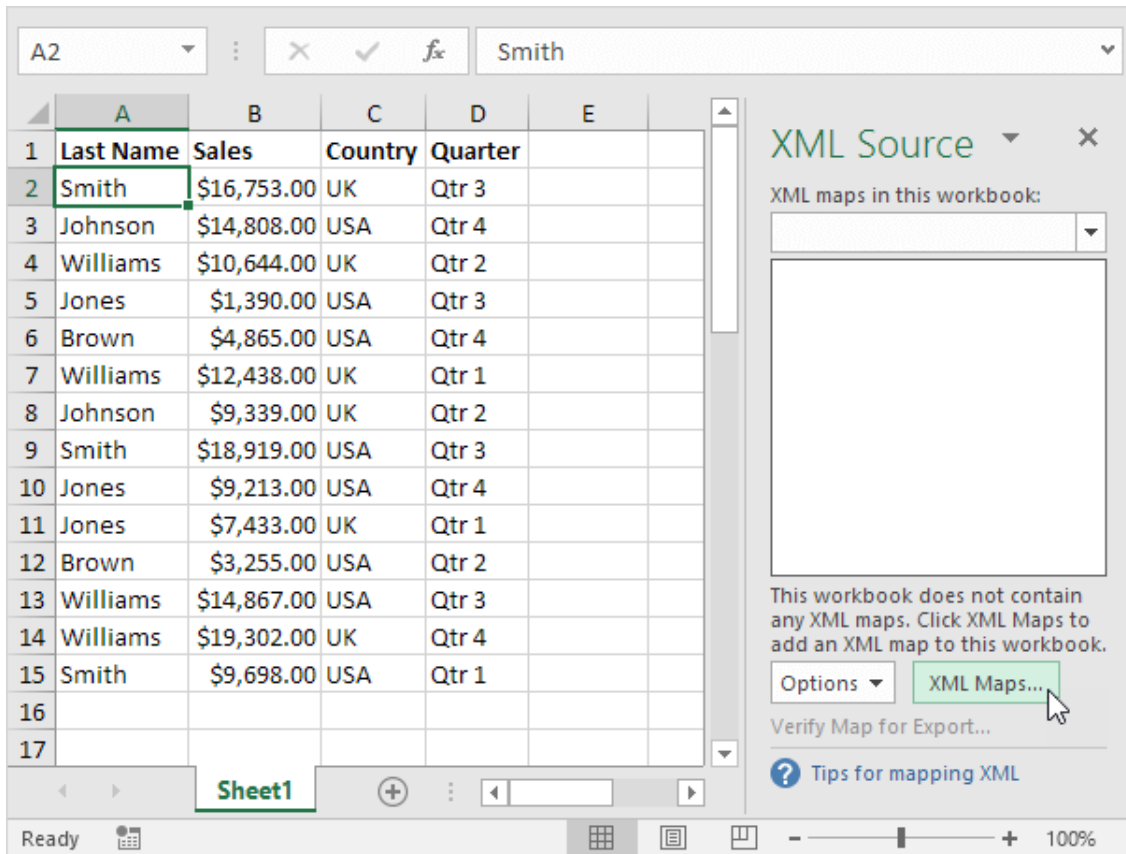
A2 | $f_x$ | Smith

| | A | B | C | D | E |
|---|---|---|---|---|---|
| 1 | Last Name | Sales | Country | Quarter | |
| 2 | Smith | $16,753.00 | UK | Qtr 3 | |
| 3 | Johnson | $14,808.00 | USA | Qtr 4 | |
| 4 | Williams | $10,644.00 | UK | Qtr 2 | |
| 5 | Jones | $1,390.00 | USA | Qtr 3 | |
| 6 | Brown | $4,865.00 | USA | Qtr 4 | |
| 7 | Williams | $12,438.00 | UK | Qtr 1 | |
| 8 | Johnson | $9,339.00 | UK | Qtr 2 | |
| 9 | Smith | $18,919.00 | USA | Qtr 3 | |
| 10 | Jones | $9,213.00 | USA | Qtr 4 | |
| 11 | Jones | $7,433.00 | UK | Qtr 1 | |
| 12 | Brown | $3,255.00 | USA | Qtr 2 | |
| 13 | Williams | $14,867.00 | USA | Qtr 3 | |
| 14 | Williams | $19,302.00 | UK | Qtr 4 | |
| 15 | Smith | $9,698.00 | USA | Qtr 1 | |
| 16 | | | | | |
| 17 | | | | | |

Sheet1

XML Source

XML maps in this workbook:

This workbook does not contain any XML maps. Click XML Maps to add an XML map to this workbook.

Options

XML Maps...

Verify Map for Export...

Tips for mapping XML

Ready

100%